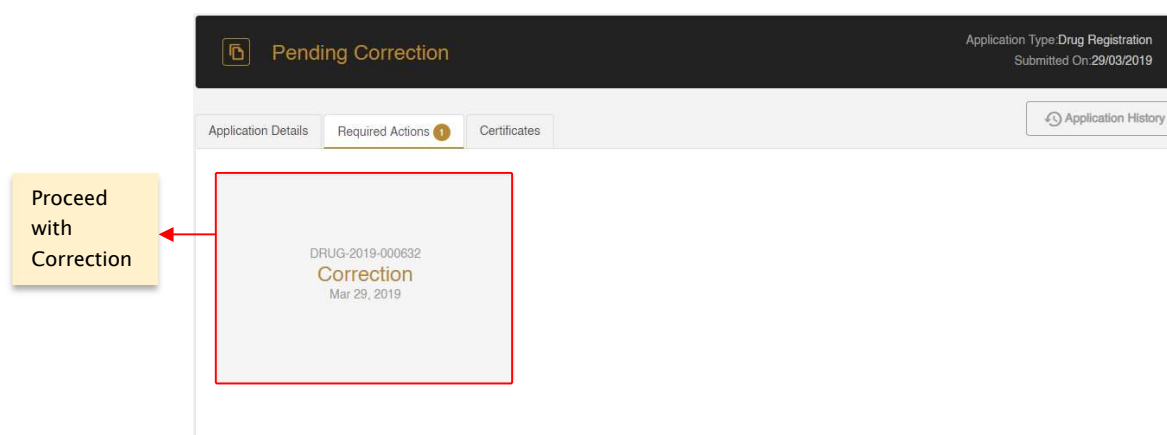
Pending Correction

Application Type:Drug Registration
Submitted On:29/03/2019

Application History

Application Details
Required Actions 1
Certificates

Proceed with Correction

DRUG-2019-000632
Correction
Mar 29, 2019